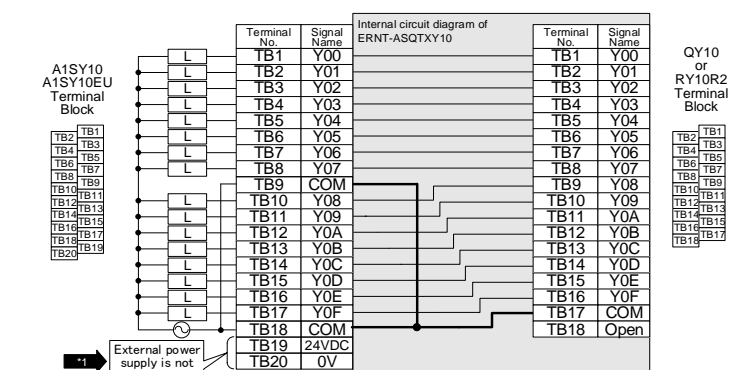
A1SY10
A1SY10EU
Terminal
Block

TB1
TB2
TB3
TB4
TB5
TB6
TB7
TB8
TB9
TB10
TB11
TB12
TB13
TB14
TB15
TB16
TB17
TB18
TB19
TB20

L
L
L
L
L
L
L
L
L
L
L
L
L
L
L
L

| Terminal No. | Signal Name |
|---|---|
| TB1 | Y00 |
| TB2 | Y01 |
| TB3 | Y02 |
| TB4 | Y03 |
| TB5 | Y04 |
| TB6 | Y05 |
| TB7 | Y06 |
| TB8 | Y07 |
| TB9 | COM |
| TB10 | Y08 |
| TB11 | Y09 |
| TB12 | Y0A |
| TB13 | Y0B |
| TB14 | Y0C |
| TB15 | Y0D |
| TB16 | Y0E |
| TB17 | Y0F |
| TB18 | COM |
| TB19 | 24VDC |
| TB20 | 0V |

Internal circuit diagram of ERNT-ASQTXY10

| Terminal No. | Signal Name |
|---|---|
| TB1 | Y00 |
| TB2 | Y01 |
| TB3 | Y02 |
| TB4 | Y03 |
| TB5 | Y04 |
| TB6 | Y05 |
| TB7 | Y06 |
| TB8 | Y07 |
| TB9 | Y08 |
| TB10 | Y09 |
| TB11 | Y0A |
| TB12 | Y0B |
| TB13 | Y0C |
| TB14 | Y0D |
| TB15 | Y0E |
| TB16 | Y0F |
| TB17 | COM |
| TB18 | Open |

QY10
or
RY10R2
Terminal
Block

TB1
TB2
TB3
TB4
TB5
TB6
TB7
TB8
TB9
TB10
TB11
TB12
TB13
TB14
TB15
TB16
TB17
TB18

*1
External power supply is not